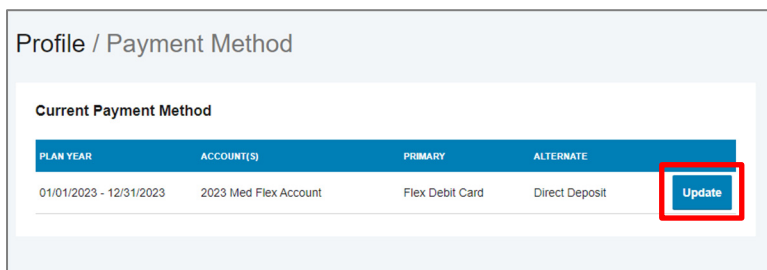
Profile / Payment Method

Current Payment Method

| PLAN YEAR | ACCOUNT(S) | PRIMARY | ALTERNATE | |
|---|---|---|---|---|
| 01/01/2023 - 12/31/2023 | 2023 Med Flex Account | Flex Debit Card | Direct Deposit | Update |